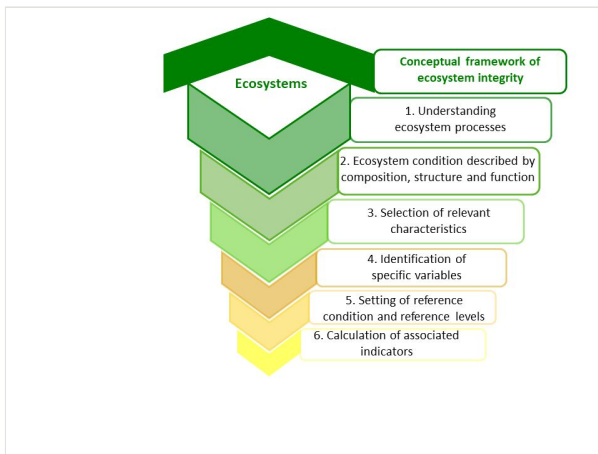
Ecosystems

Conceptual framework of ecosystem integrity

1. Understanding ecosystem processes

2. Ecosystem condition described by composition, structure and function

3. Selection of relevant characteristics

4. Identification of specific variables

5. Setting of reference condition and reference levels

6. Calculation of associated indicators